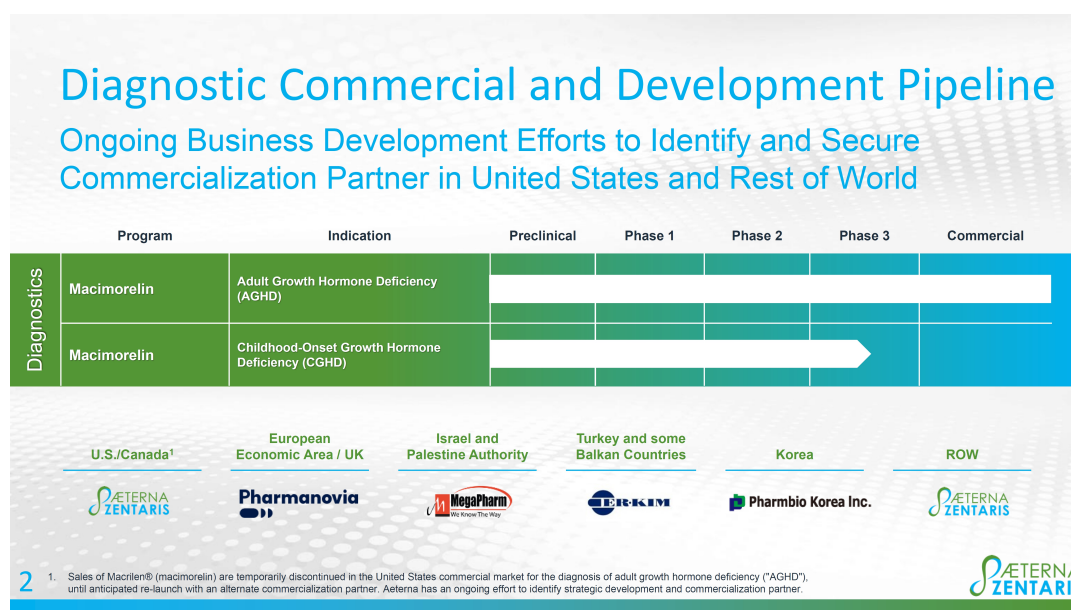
Diagnostic Commercial and Development Pipeline

Ongoing Business Development Efforts to Identify and Secure Commercialization Partner in United States and Rest of World

| Program | Indication | Preclinical | Phase 1 | Phase 2 | Phase 3 | Commercial |
|---|---|---|---|---|---|---|
| Macimorelin | Adult Growth Hormone Deficiency (AGHD) | | | | | |
| Macimorelin | Childhood-Onset Growth Hormone Deficiency (CGHD) | | | | | |

Diagnostics

U.S./Canada¹
ÆTERNA ZENTARIS

European Economic Area / UK
Pharmanovia

Israel and Palestine Authority
MegaPharm We Know The Way

Turkey and some Balkan Countries
ER-KIM

Korea
Pharmbio Korea Inc.

ROW
ÆTERNA ZENTARIS

2

1. Sales of Macrilen® (macimorelin) are temporarily discontinued in the United States commercial market for the diagnosis of adult growth hormone deficiency ("AGHD"), until anticipated re-launch with an alternate commercialization partner. Aeterna has an ongoing effort to identify strategic development and commercialization partner.

ÆTERNA ZENTARIS